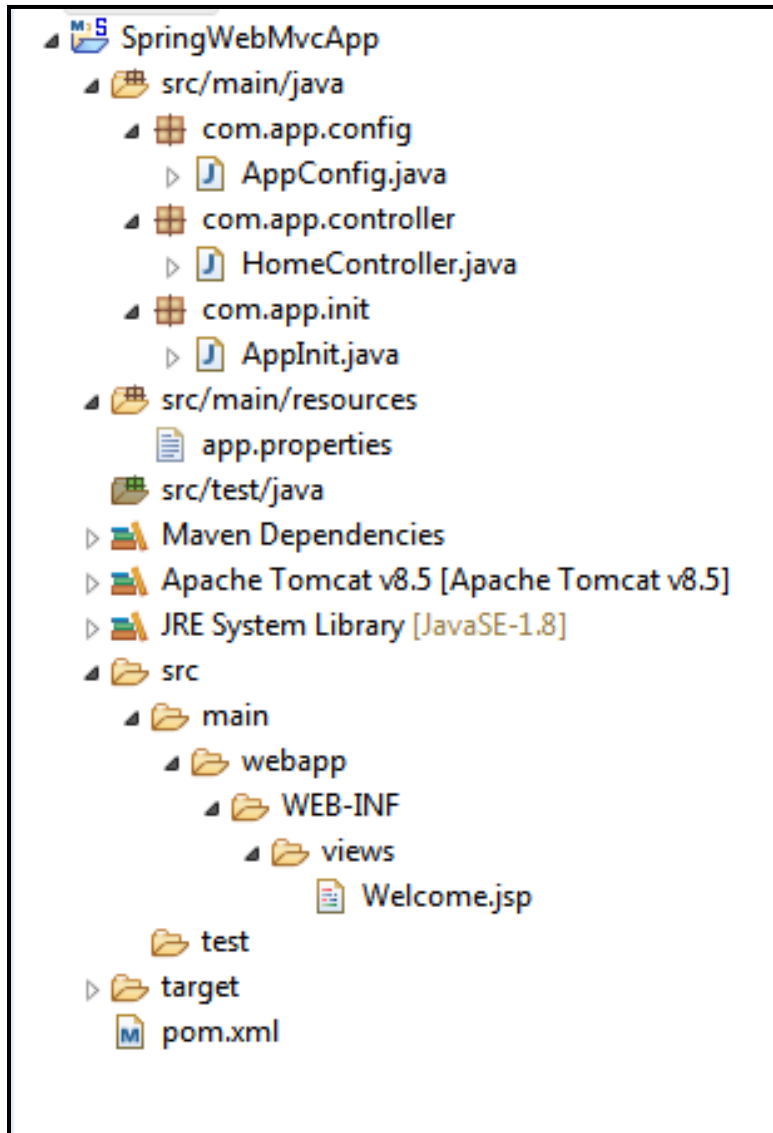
SpringWebMvcApp
src/main/java
com.app.config
AppConfig.java
com.app.controller
HomeController.java
com.app.init
AppInit.java
src/main/resources
app.properties
src/test/java
Maven Dependencies
Apache Tomcat v8.5 [Apache Tomcat v8.5]
JRE System Library [JavaSE-1.8]
src
main
webapp
WEB-INF
views
Welcome.jsp
test
target
pom.xml